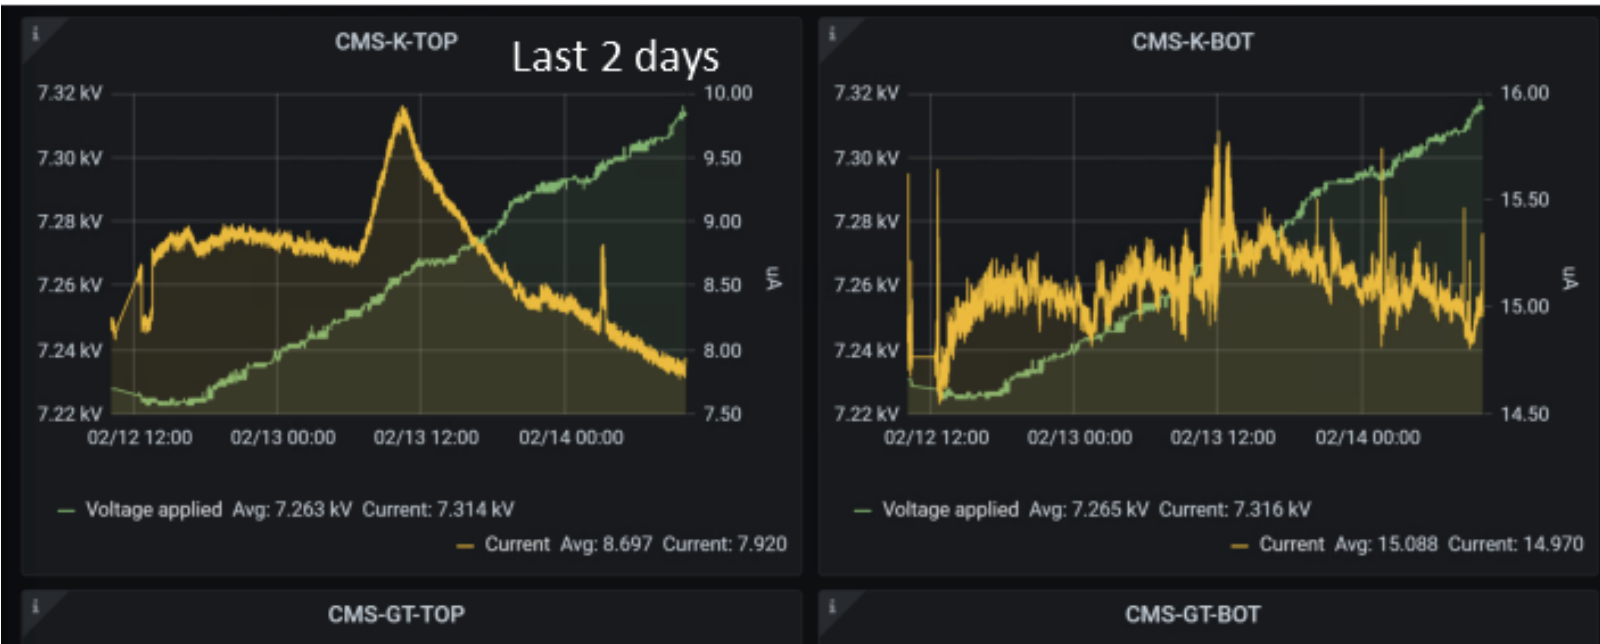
i CMS-K-TOP

Last 2 days

7.32 kV
7.30 kV
7.28 kV
7.26 kV
7.24 kV
7.22 kV

10.00
9.50
9.00
8.50
8.00
7.50

uA

02/12 12:00 02/13 00:00 02/13 12:00 02/14 00:00

— Voltage applied Avg: 7.263 kV Current: 7.314 kV

— Current Avg: 8.697 Current: 7.920

i CMS-K-BOT

7.32 kV
7.30 kV
7.28 kV
7.26 kV
7.24 kV
7.22 kV

16.00
15.50
15.00
14.50

uA

02/12 12:00 02/13 00:00 02/13 12:00 02/14 00:00

— Voltage applied Avg: 7.265 kV Current: 7.316 kV

— Current Avg: 15.088 Current: 14.970

i CMS-GT-TOP

i CMS-GT-BOT